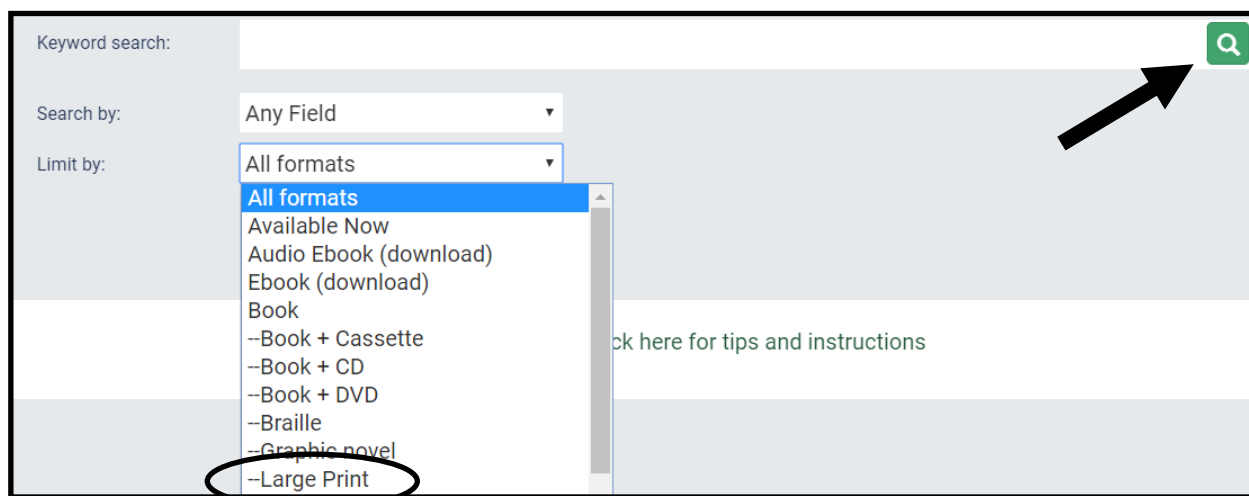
Keyword search:

Search by: Any Field

Limit by: All formats

All formats
Available Now
Audio Ebook (download)
Ebook (download)
Book
--Book + Cassette
--Book + CD
--Book + DVD
--Braille
--Graphic novel
--Large Print

ck here for tips and instructions